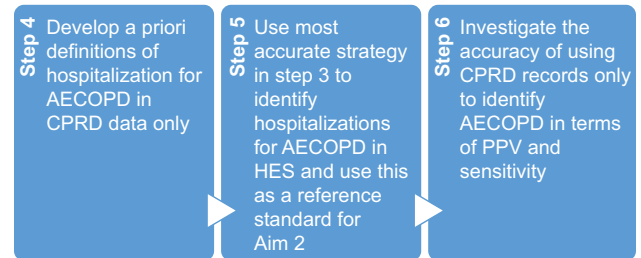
Step 4 Develop a priori definitions of hospitalization for AECOPD in CPRD data only

Step 5 Use most accurate strategy in step 3 to identify hospitalizations for AECOPD in HES and use this as a reference standard for Aim 2

Step 6 Investigate the accuracy of using CPRD records only to identify AECOPD in terms of PPV and sensitivity